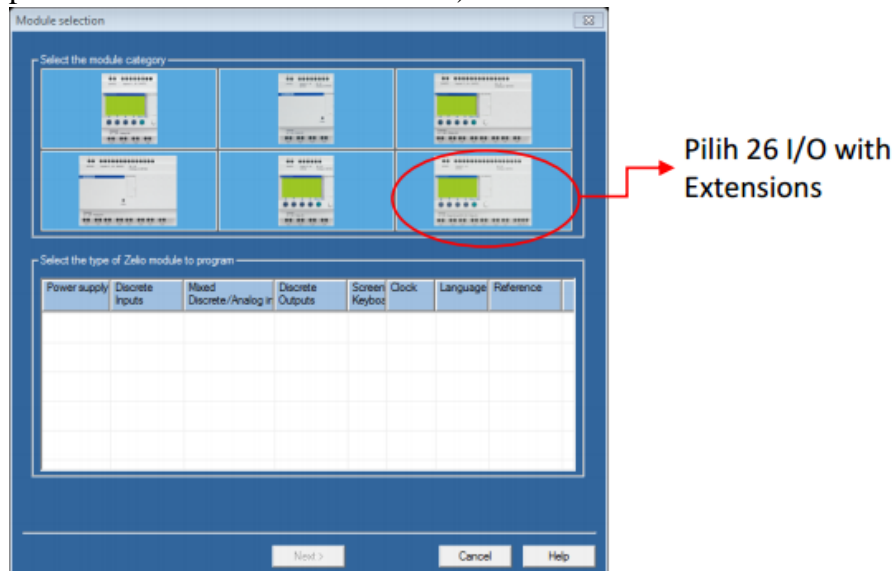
Module selection

Select the module category

Pilih 26 I/O with Extensions

Select the type of Zelio module to program

| Power supply | Discrete Inputs | Mixed Discrete/Analog in | Discrete Outputs | Screen Keyboa | Clock | Language | Reference |
|---|---|---|---|---|---|---|---|
| | | | | | | | |

Next >

Cancel

Help